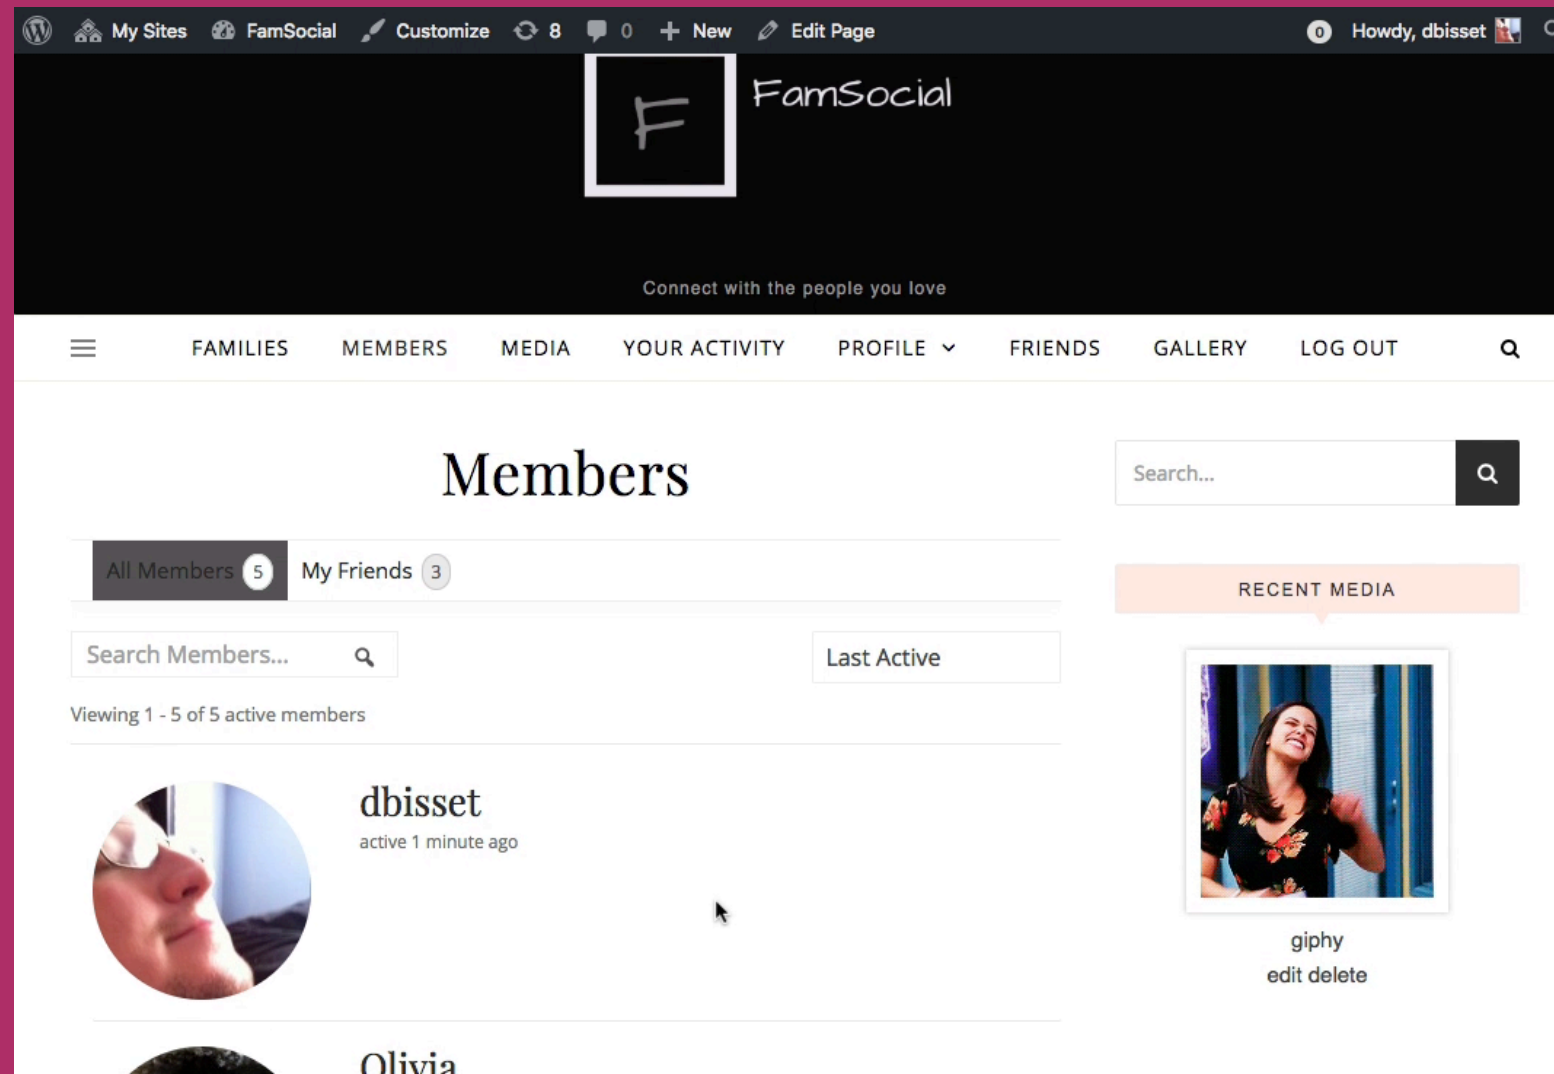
My Sites FamSocial Customize 8 0 New Edit Page 0 Howdy, dbisset

F

FamSocial

Connect with the people you love

FAMILIES MEMBERS MEDIA YOUR ACTIVITY PROFILE FRIENDS GALLERY LOG OUT

Members

All Members 5 My Friends 3

Search Members...

Last Active

Viewing 1 - 5 of 5 active members

dbisset
active 1 minute ago

Olivia

Search...

RECENT MEDIA

giphy
edit delete